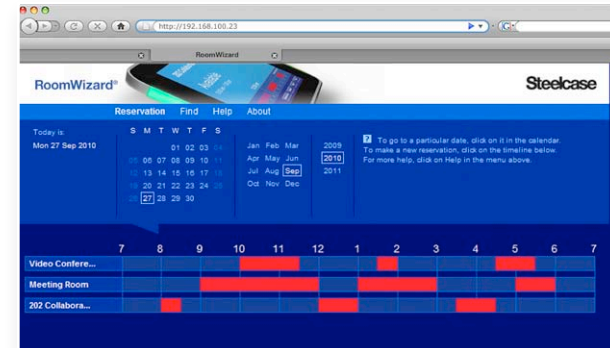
http://192.168.100.23

RoomWizard

RoomWizard®

Steelcase

Reservation Find Help About

Today is
Mon 27 Sep 2010

| S | M | T | W | T | F | S |
|---|---|---|---|---|---|---|
| | | | 01 | 02 | 03 | 04 |
| 05 | 06 | 07 | 08 | 09 | 10 | 11 |
| 12 | 13 | 14 | 15 | 16 | 17 | 18 |
| 19 | 20 | 21 | 22 | 23 | 24 | 25 |
| 26 | 27 | 28 | 29 | 30 | | |

Jan Feb Mar
Apr May Jun
Jul Aug Sep
Oct Nov Dec

2009
2010
2011

? To go to a particular date, click on it in the calendar. To make a new reservation, click on the timeline below. For more help, click on Help in the menu above.

7 8 9 10 11 12 1 2 3 4 5 6 7

Video Confere...
Meeting Room
202 Collabora...